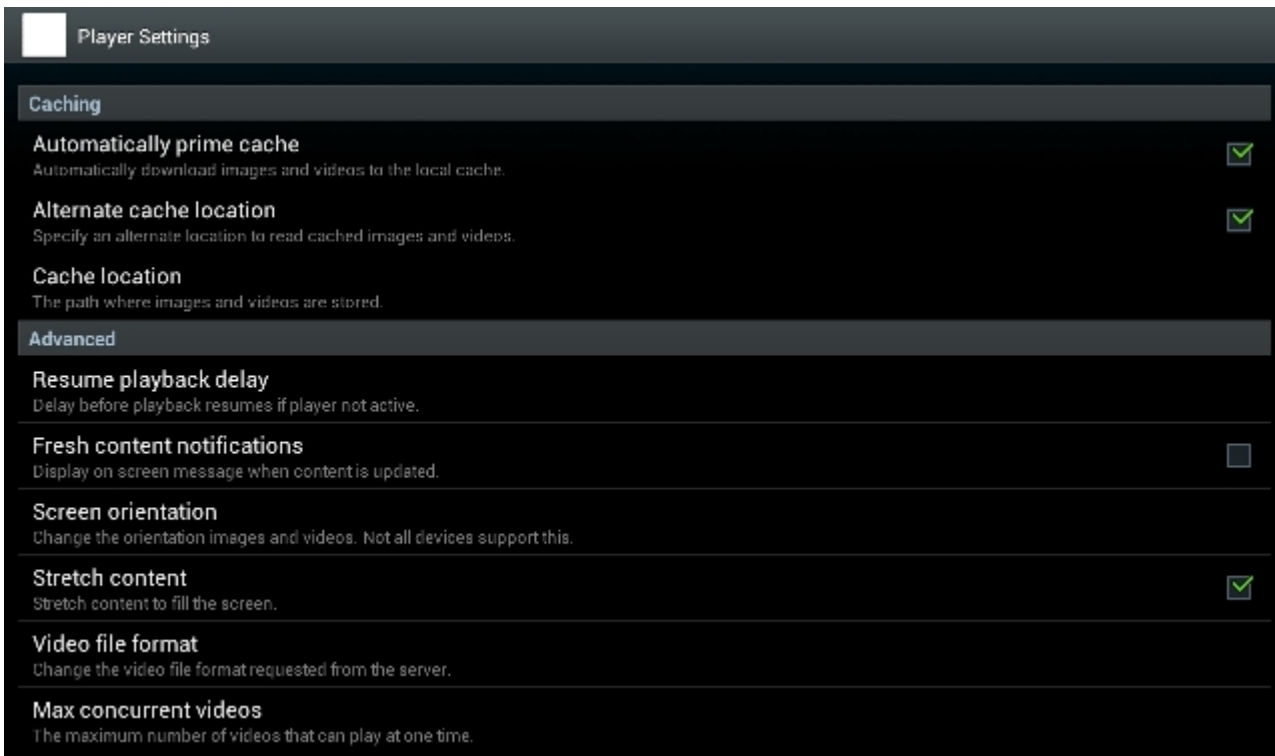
Player Settings

Caching

Automatically prime cache
Automatically download images and videos to the local cache.

Alternate cache location
Specify an alternate location to read cached images and videos.

Cache location
The path where images and videos are stored.

Advanced

Resume playback delay
Delay before playback resumes if player not active.

Fresh content notifications
Display on screen message when content is updated.

Screen orientation
Change the orientation images and videos. Not all devices support this.

Stretch content
Stretch content to fill the screen.

Video file format
Change the video file format requested from the server.

Max concurrent videos
The maximum number of videos that can play at one time.